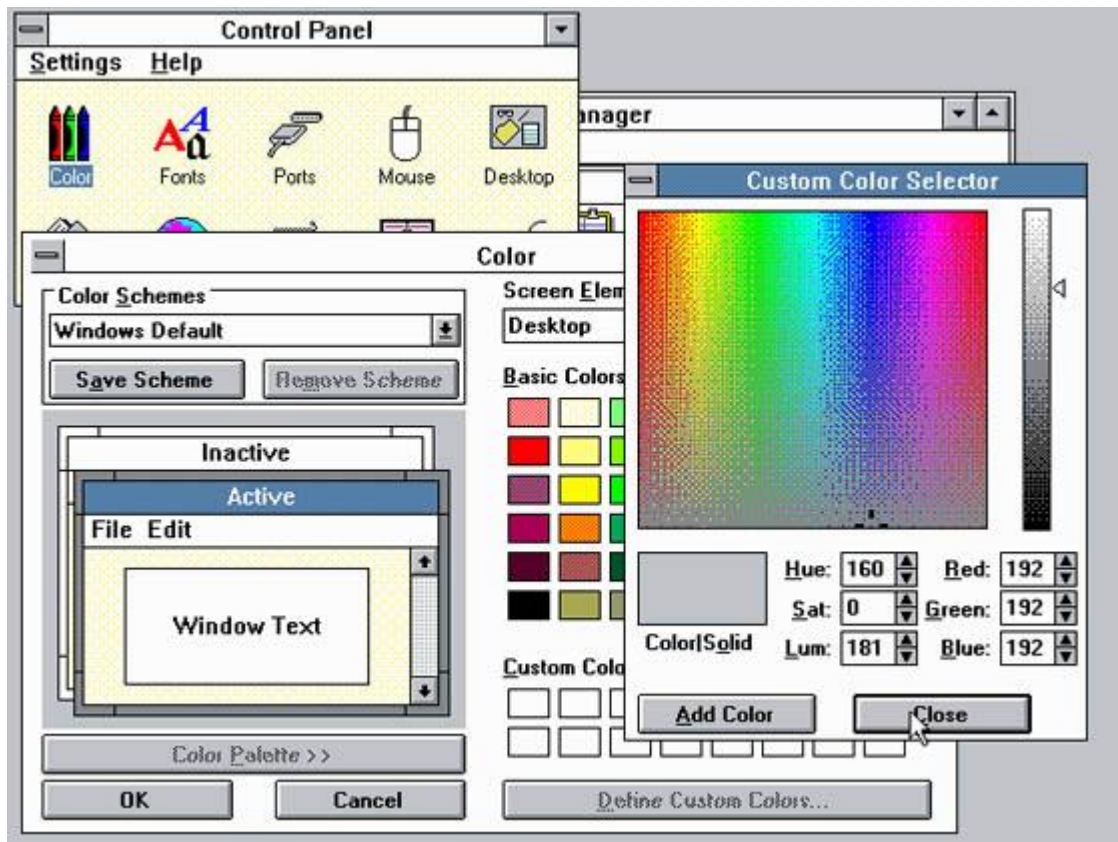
Control Panel
Settings Help
Color
Fonts
Ports
Mouse
Desktop
anager
Custom Color Selector
Color
Color Schemes
Windows Default
Save Scheme
Remove Scheme
Inactive
Active
File Edit
Window Text
Color Palette >>
OK
Cancel
Screen Elem
Desktop
Basic Colors
Custom Colo
Define Custom Colors...
Color|Solid
Hue: 160
Sat: 0
Lum: 181
Red: 192
Green: 192
Blue: 192
Add Color
Close